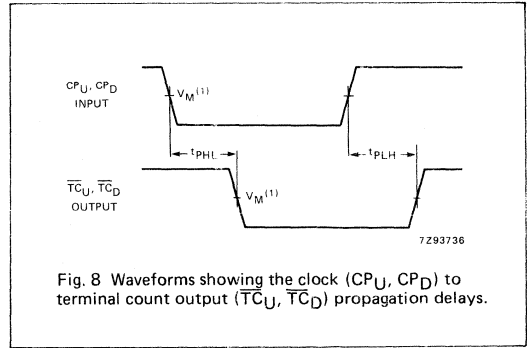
$CP_U$, $CP_D$ INPUT

$V_M$$^{(1)}$

$t_{PHL}$

$t_{PLH}$

$\overline{TC}_U$, $\overline{TC}_D$ OUTPUT

$V_M$$^{(1)}$

7Z93736

Fig. 8 Waveforms showing the clock ($CP_U$, $CP_D$) to terminal count output ($\overline{TC}_U$, $\overline{TC}_D$) propagation delays.